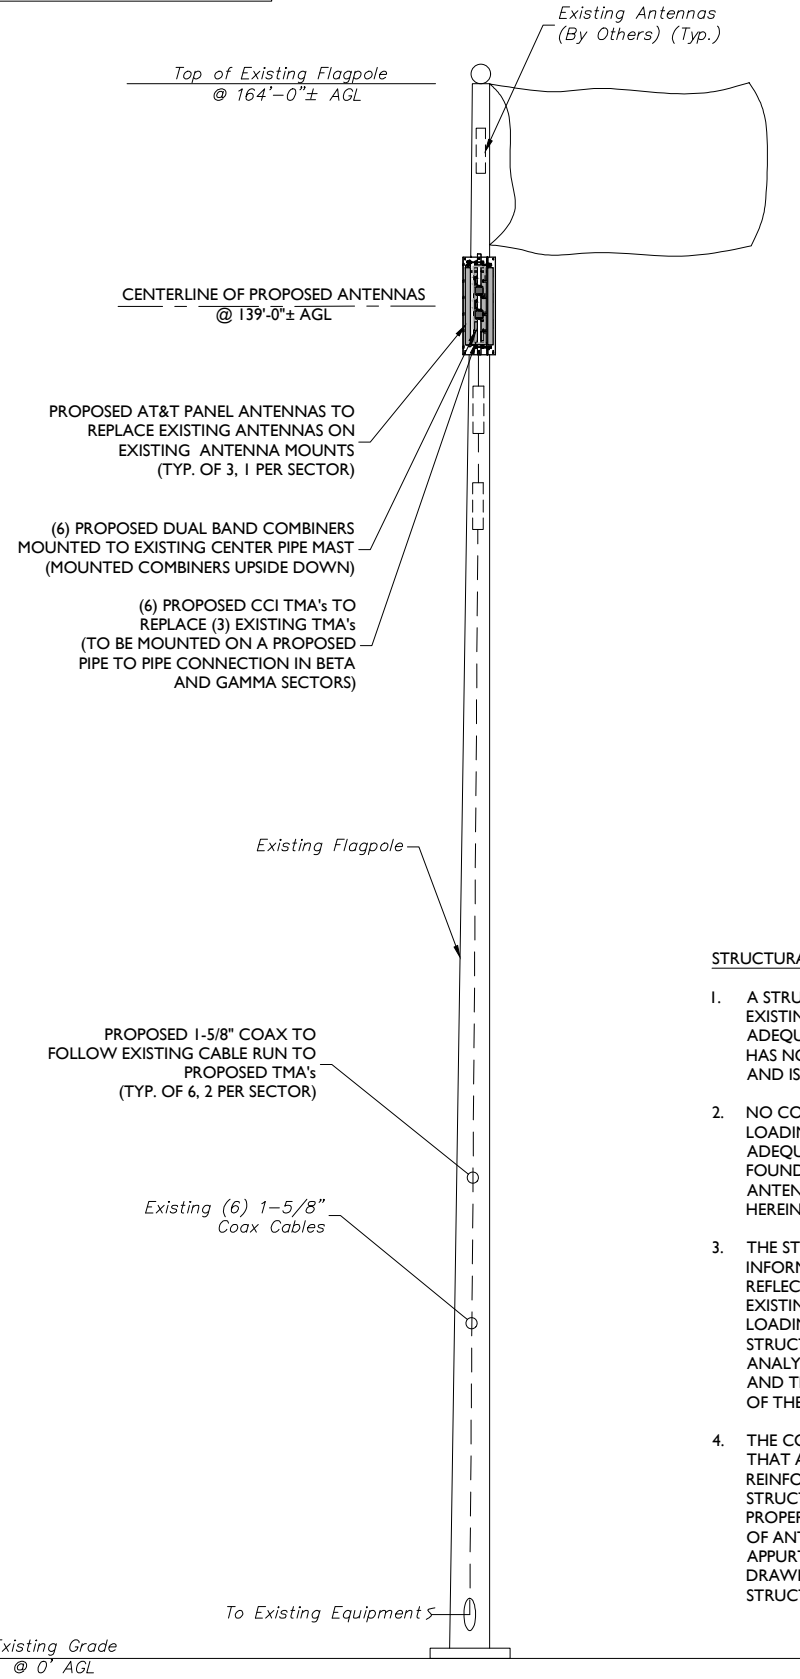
Existing Antennas (By Others) (Typ.)

Top of Existing Flagpole
@ 164'–0"± AGL

CENTERLINE OF PROPOSED ANTENNAS
@ 139'-0"± AGL

PROPOSED AT&T PANEL ANTENNAS TO REPLACE EXISTING ANTENNAS ON EXISTING ANTENNA MOUNTS (TYP. OF 3, 1 PER SECTOR)

(6) PROPOSED DUAL BAND COMBINERS MOUNTED TO EXISTING CENTER PIPE MAST (MOUNTED COMBINERS UPSIDE DOWN)

(6) PROPOSED CCI TMA's TO REPLACE (3) EXISTING TMA's (TO BE MOUNTED ON A PROPOSED PIPE TO PIPE CONNECTION IN BETA AND GAMMA SECTORS)

Existing Flagpole

PROPOSED 1-5/8" COAX TO FOLLOW EXISTING CABLE RUN TO PROPOSED TMA's (TYP. OF 6, 2 PER SECTOR)

Existing (6) 1–5/8" Coax Cables

To Existing Equipment

Existing Grade
@ 0' AGL

STRUCTURA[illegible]

1. A STRU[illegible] EXISTIN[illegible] ADEQU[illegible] HAS NO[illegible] AND IS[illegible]

2. NO CO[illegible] LOADIN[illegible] ADEQU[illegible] FOUND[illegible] ANTEN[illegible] HEREIN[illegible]

3. THE ST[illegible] INFORM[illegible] REFLEC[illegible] EXISTIN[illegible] LOADIN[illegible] STRUCT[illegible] ANALY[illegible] AND TH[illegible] OF THE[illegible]

4. THE CO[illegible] THAT A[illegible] REINFO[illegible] STRUCT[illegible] PROPER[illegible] OF ANT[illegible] APPURT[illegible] DRAWI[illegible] STRUCT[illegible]